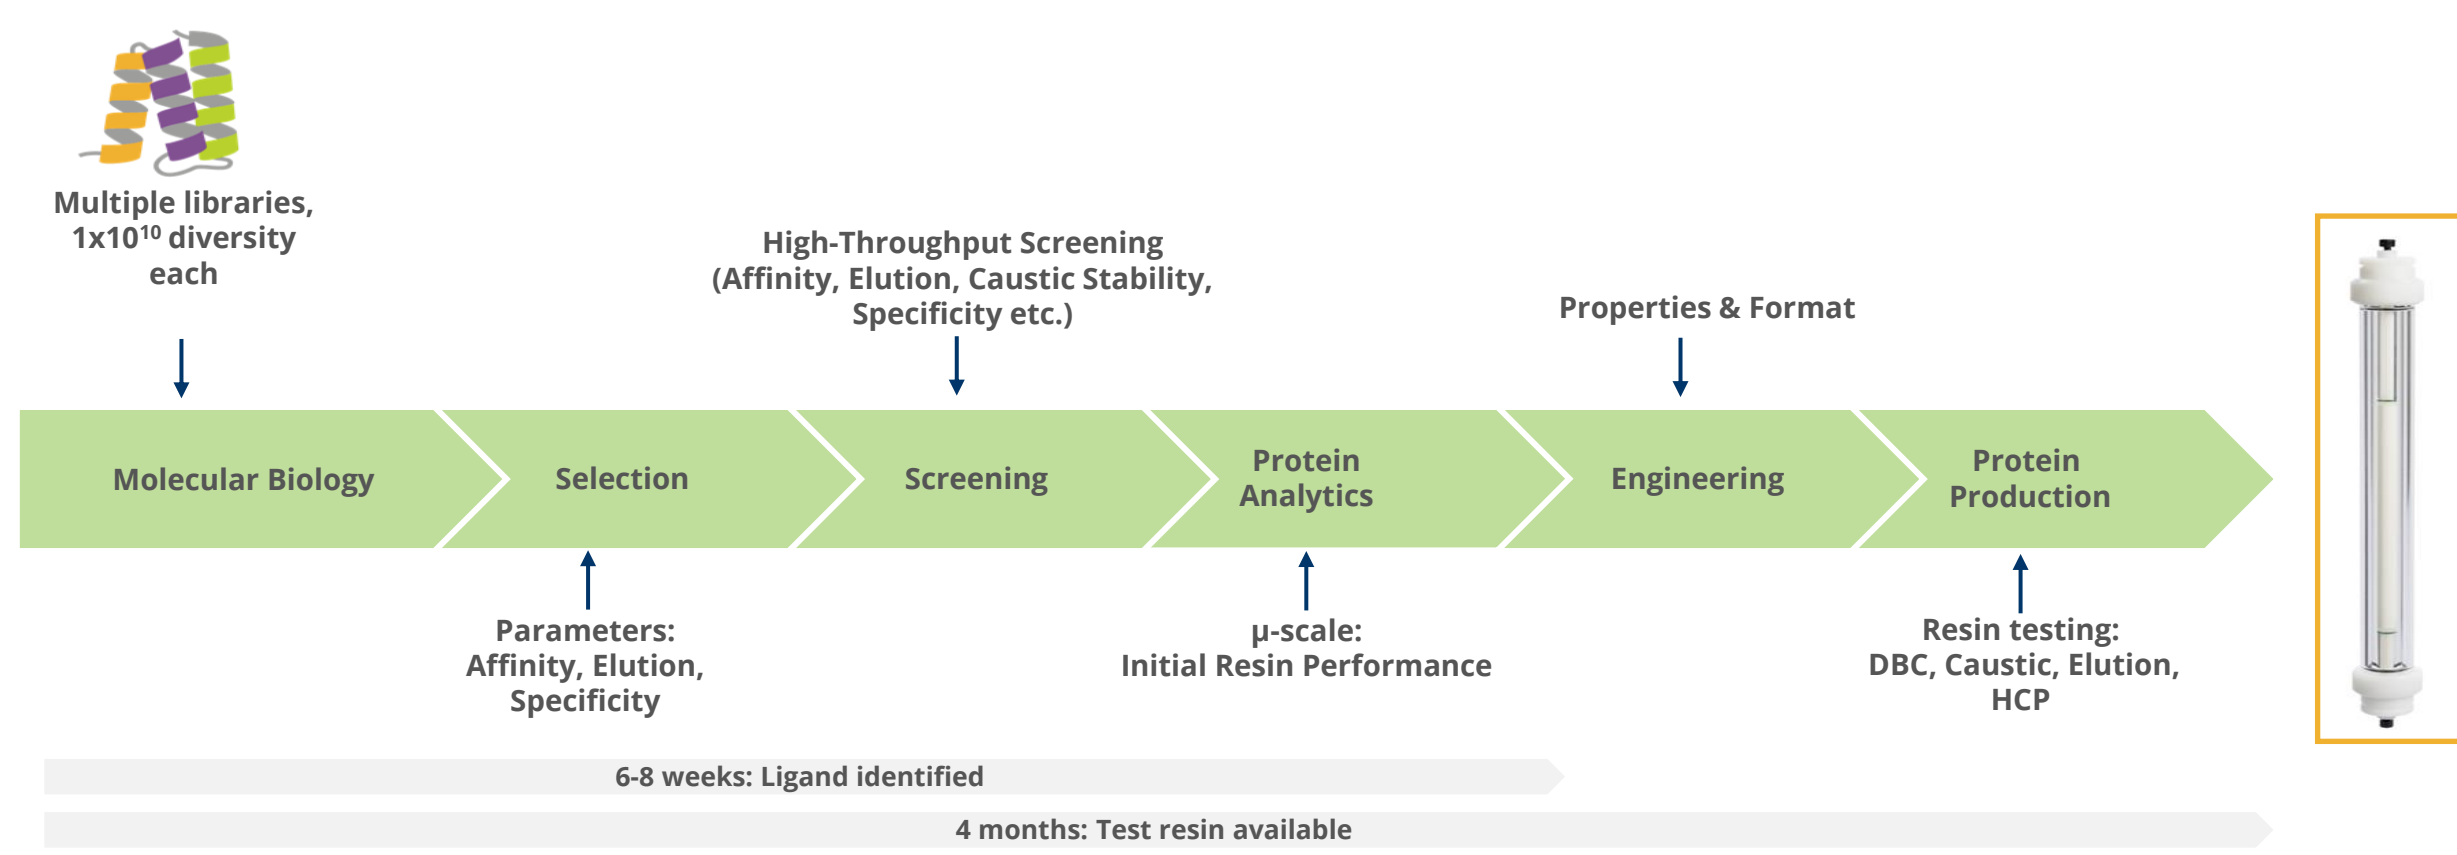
Multiple libraries, $1x10^{10}$ diversity each

High-Throughput Screening (Affinity, Elution, Caustic Stability, Specificity etc.)

Properties & Format

Molecular Biology

Selection

Screening

Protein Analytics

Engineering

Protein Production

Parameters: Affinity, Elution, Specificity

µ-scale: Initial Resin Performance

Resin testing: DBC, Caustic, Elution, HCP

6-8 weeks: Ligand identified

4 months: Test resin available